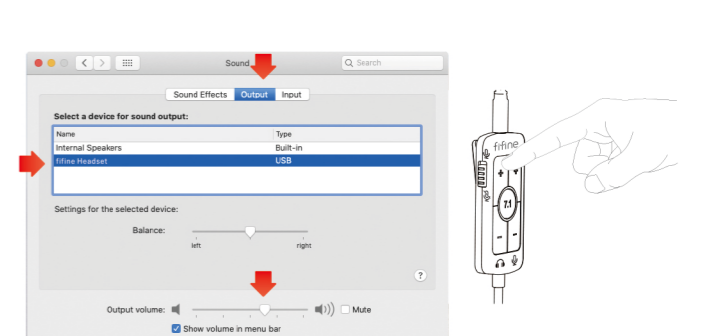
Sound

Search

Sound Effects Output Input

Select a device for sound output:

| Name | Type |
|---|---|
| Internal Speakers | Built-in |
| fifine Headset | USB |

Settings for the selected device:

Balance:

left right

?

Output volume:

Mute

Show volume in menu bar

fifine

+

7.1

−